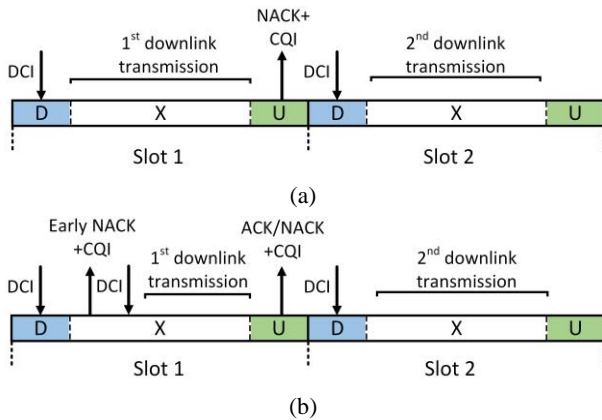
NACK+ CQI

$1^{st}$ downlink transmission

DCI

D

X

U

DCI

$2^{nd}$ downlink transmission

D

X

U

Slot 1

Slot 2

(a)

Early NACK +CQI

ACK/NACK +CQI

DCI

DCI

$1^{st}$ downlink transmission

D

X

U

DCI

$2^{nd}$ downlink transmission

D

X

U

Slot 1

Slot 2

(b)